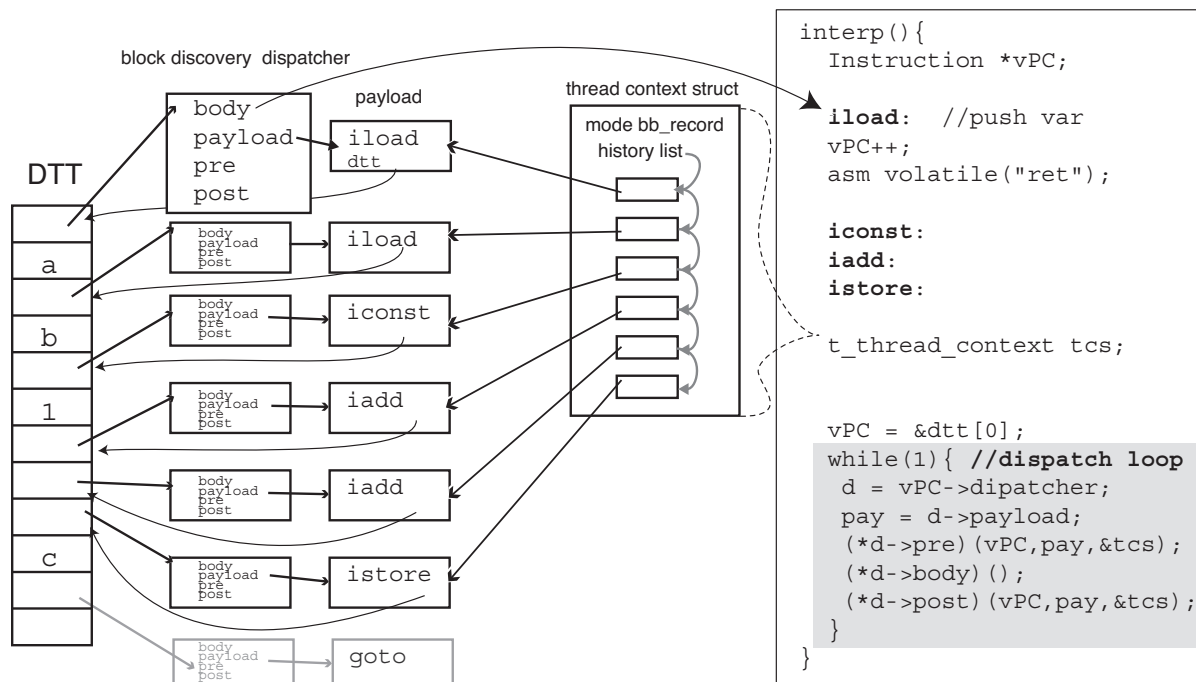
block discovery dispatcher

body
payload
pre
post

payload

iload
dtt

thread context struct

mode bb_record
history list

DTT

a

b

1

c

body
payload
pre
post

iload

body
payload
pre
post

iconst

body
payload
pre
post

iadd

body
payload
pre
post

iadd

body
payload
pre
post

istore

body
payload
pre
post

goto

interp(){
Instruction *vPC;

**iload**: //push var
vPC++;
asm volatile("ret");

**iconst**:
**iadd**:
**istore**:

t_thread_context tcs;

vPC = &dtt[0];
while(1){ **//dispatch loop**
d = vPC->dipatcher;
pay = d->payload;
(*d->pre)(vPC,pay,&tcs);
(*d->body)();
(*d->post)(vPC,pay,&tcs);
}
}